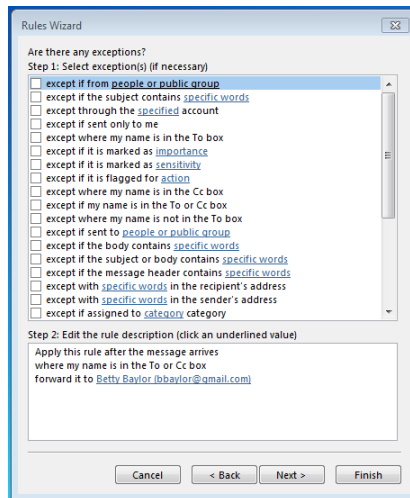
Rules Wizard

Are there any exceptions?
Step 1: Select exception(s) (if necessary)

except if from people or public group
except if the subject contains specific words
except through the specified account
except if sent only to me
except where my name is in the To box
except if it is marked as importance
except if it is marked as sensitivity
except if it is flagged for action
except where my name is in the Cc box
except if my name is in the To or Cc box
except where my name is not in the To box
except if sent to people or public group
except if the body contains specific words
except if the subject or body contains specific words
except if the message header contains specific words
except with specific words in the recipient's address
except with specific words in the sender's address
except if assigned to category category

Step 2: Edit the rule description (click an underlined value)

Apply this rule after the message arrives
where my name is in the To or Cc box
forward it to Betty Baylor (bbaylor@gmail.com)

Cancel
< Back
Next >
Finish